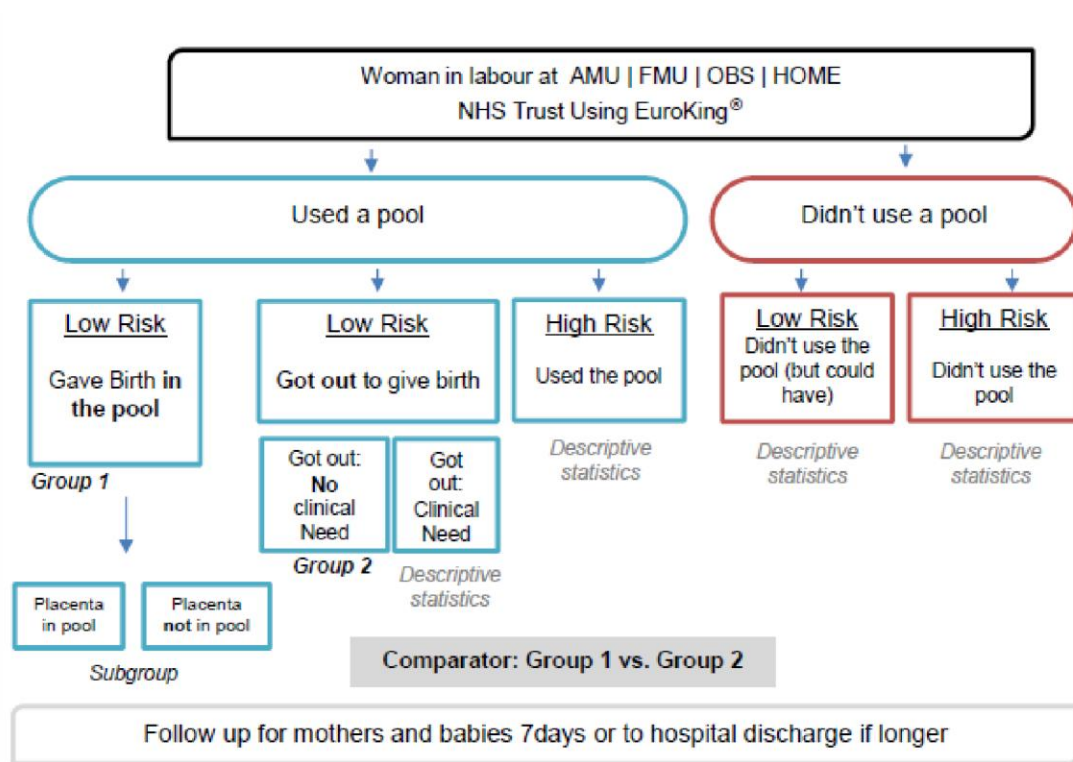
Woman in labour at AMU | FMU | OBS | HOME
NHS Trust Using EuroKing®

Used a pool

Didn't use a pool

Low Risk
Gave Birth in the pool

Group 1

Placenta in pool

Placenta not in pool

Subgroup

Low Risk
Got out to give birth

Got out: No clinical Need

Group 2

Got out: Clinical Need

Descriptive statistics

High Risk
Used the pool

Descriptive statistics

Low Risk
Didn't use the pool (but could have)

Descriptive statistics

High Risk
Didn't use the pool

Descriptive statistics

Comparator: Group 1 vs. Group 2

Follow up for mothers and babies 7days or to hospital discharge if longer